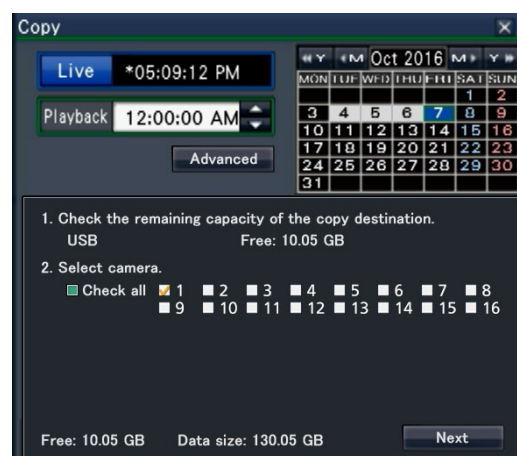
Copy

Live *05:09:12 PM

Playback 12:00:00 AM

Advanced

◂Y ◂M Oct 2016 M▸ Y▸

| MON | TUE | WED | THU | FRI | SAT | SUN |
|---|---|---|---|---|---|---|
| | | | | | 1 | 2 |
| 3 | 4 | 5 | 6 | 7 | 8 | 9 |
| 10 | 11 | 12 | 13 | 14 | 15 | 16 |
| 17 | 18 | 19 | 20 | 21 | 22 | 23 |
| 24 | 25 | 26 | 27 | 28 | 29 | 30 |
| 31 | | | | | | |

1. Check the remaining capacity of the copy destination.
USB Free: 10.05 GB

2. Select camera.
Check all 1 2 3 4 5 6 7 8 9 10 11 12 13 14 15 16

Free: 10.05 GB Data size: 130.05 GB

Next